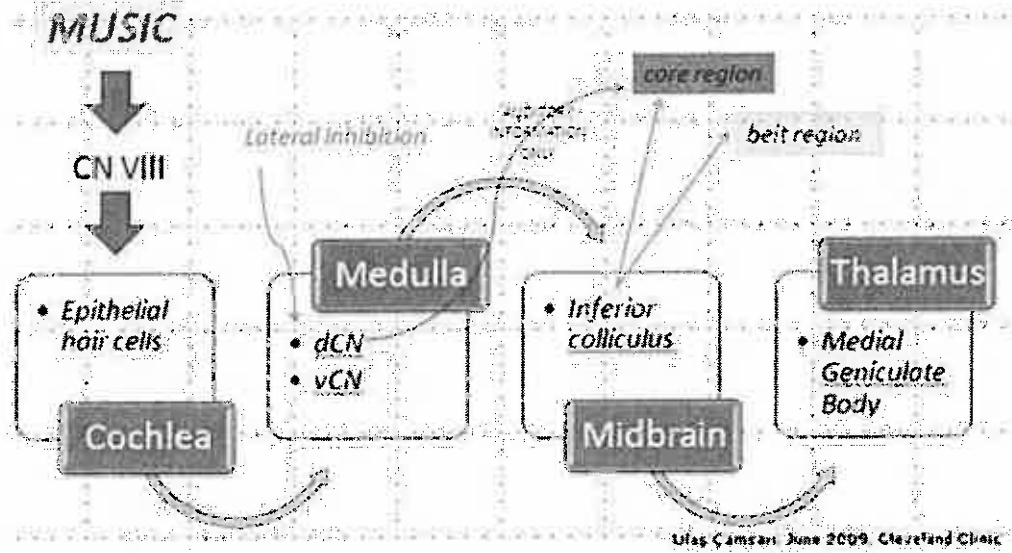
MUSIC

CN VIII

core region

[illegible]

Lateral inhibition

belt region

Medulla

Thalamus

• Epithelial hair cells

• dCN
• vCN

• Inferior colliculus

• Medial Geniculate Body

Cochlea

Midbrain

Ulaş Çamsarı June 2009, Cleveland Clinic